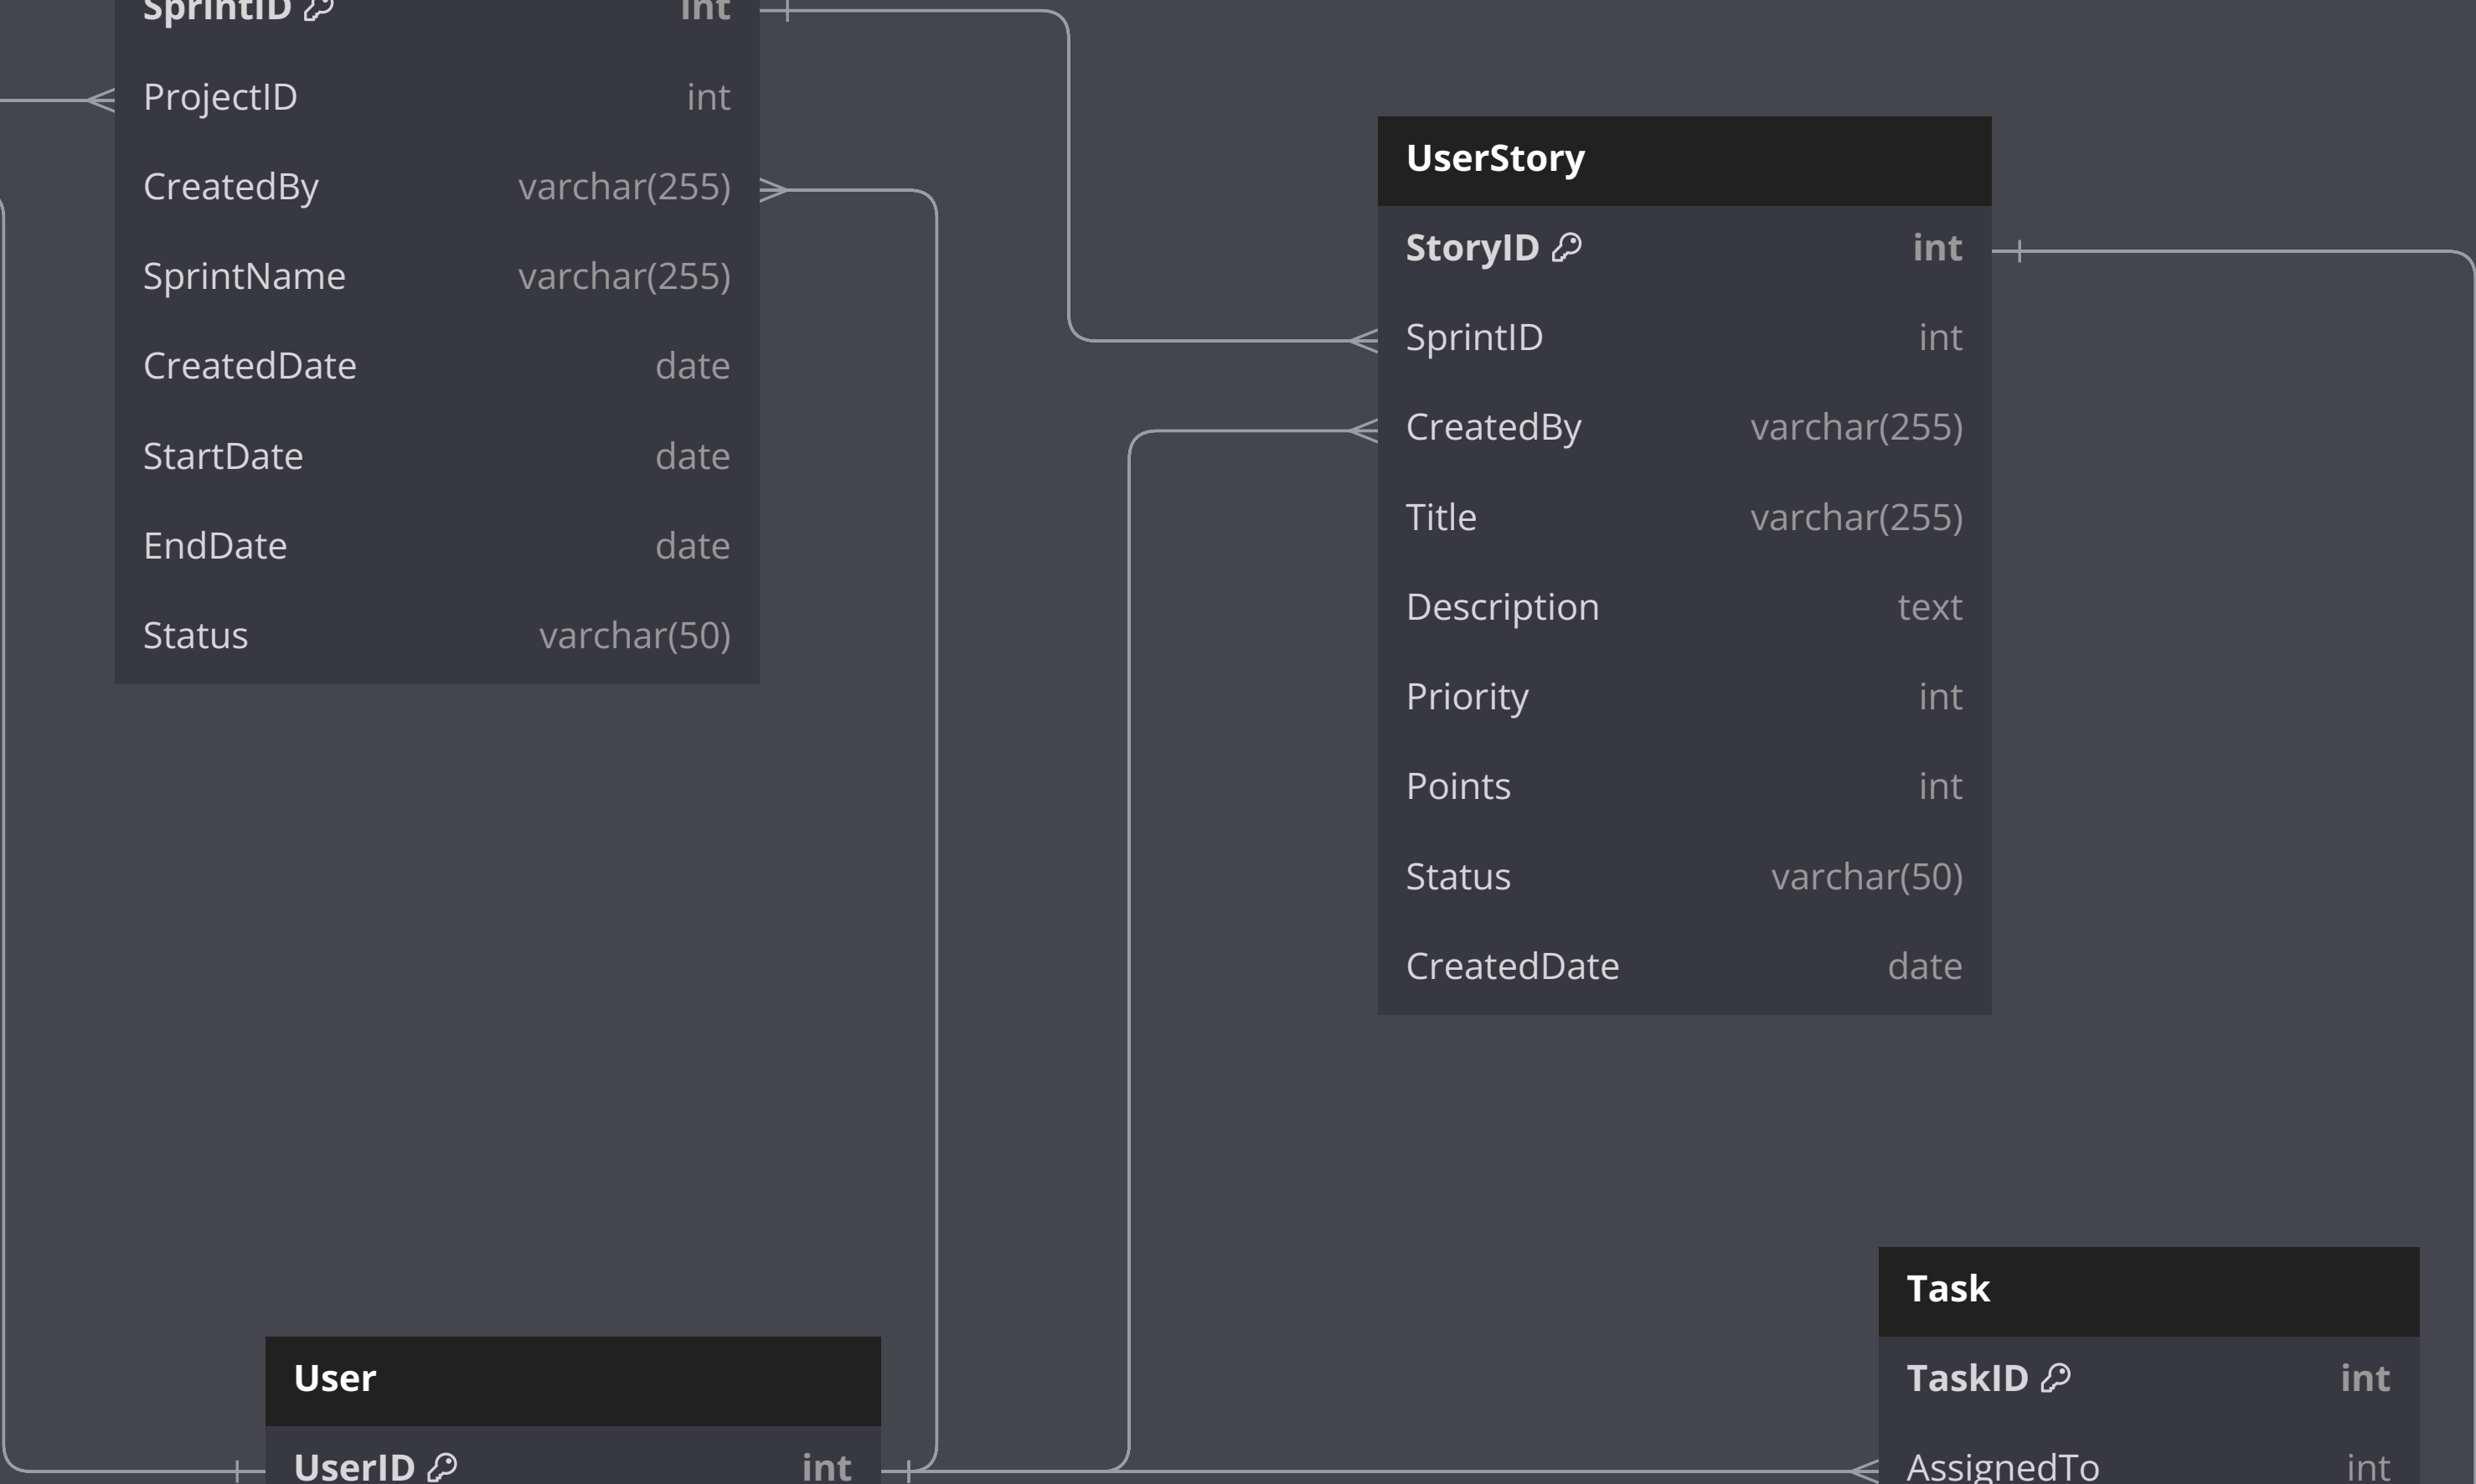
SprintID int
ProjectID int
CreatedBy varchar(255)
SprintName varchar(255)
CreatedDate date
StartDate date
EndDate date
Status varchar(50)

UserStory
StoryID int
SprintID int
CreatedBy varchar(255)
Title varchar(255)
Description text
Priority int
Points int
Status varchar(50)
CreatedDate date

User
UserID int

Task
TaskID int
AssignedTo int